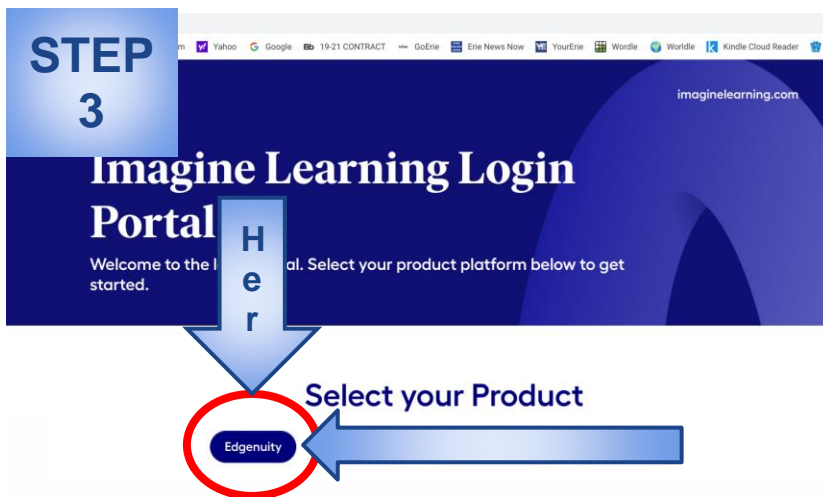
STEP 3

m Yahoo Google Bb 19-21 CONTRACT GoErie Erie News Now YourErie Wordle Worldle Kindle Cloud Reader

imaginelearning.com

Imagine Learning Login Portal

Her

Welcome to the l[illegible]al. Select your product platform below to get started.

Select your Product

Edgenuity